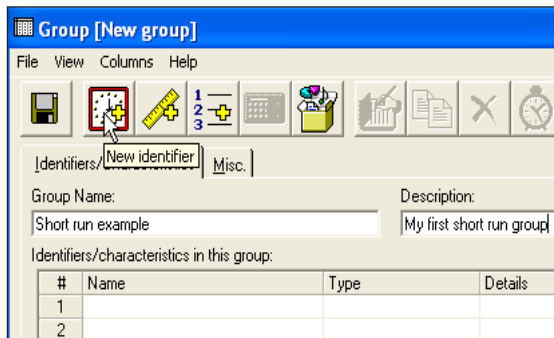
Group [New group]

File View Columns Help

Identifiers/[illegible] New identifier Misc.

Group Name:

Short run example

Description:

My first short run group

Identifiers/characteristics in this group:

| # | Name | Type | Details |
|---|---|---|---|
| 1 | | | |
| 2 | | | |